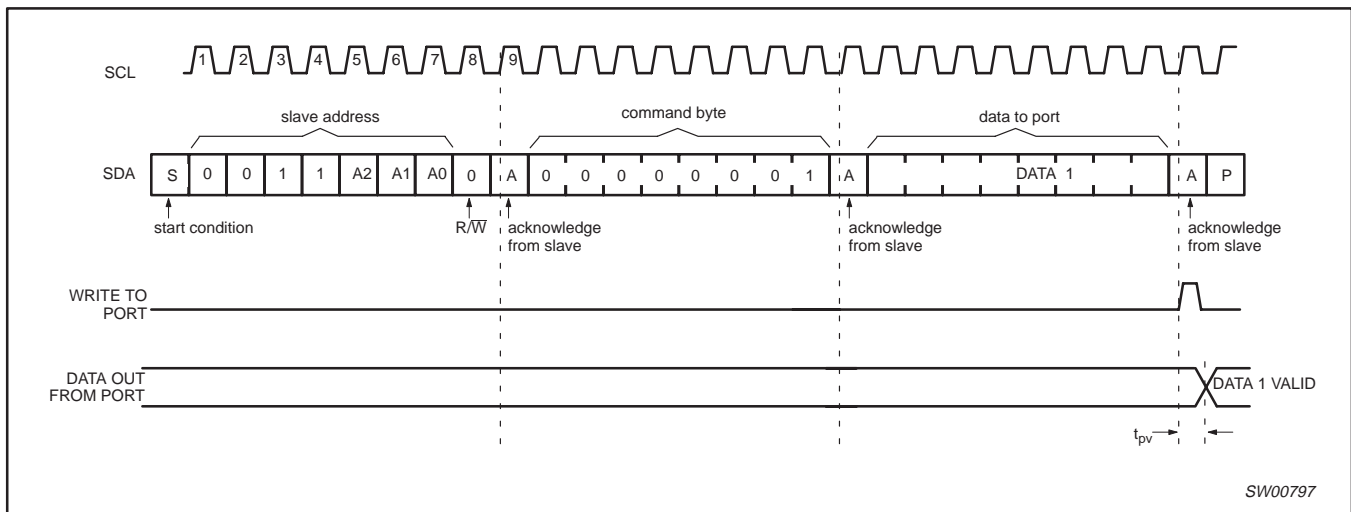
SCL 1 2 3 4 5 6 7 8 9

slave address

command byte

data to port

SDA S 0 0 1 1 A2 A1 A0 0 A 0 0 0 0 0 0 0 1 A DATA 1 A P

start condition

$R/\overline{W}$

acknowledge from slave

acknowledge from slave

acknowledge from slave

WRITE TO PORT

DATA OUT FROM PORT

DATA 1 VALID

$t_{pv}$

SW00797